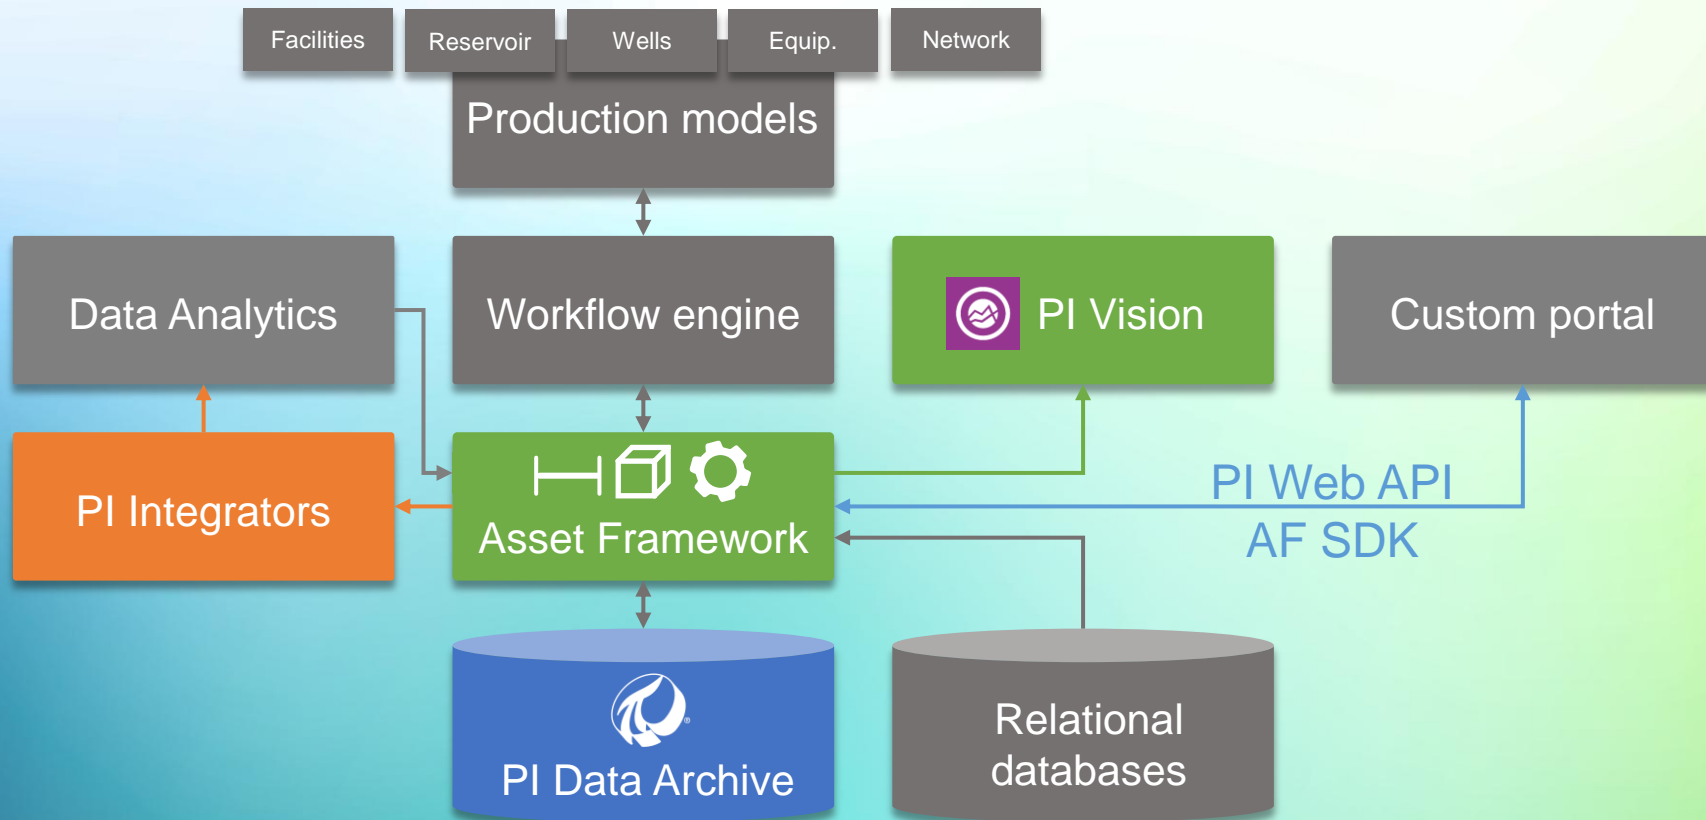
Facilities

Reservoir

Wells

Equip.

Network

Production models

Data Analytics

Workflow engine

PI Vision

Custom portal

PI Integrators

Asset Framework

PI Web API

AF SDK

PI Data Archive

Relational databases